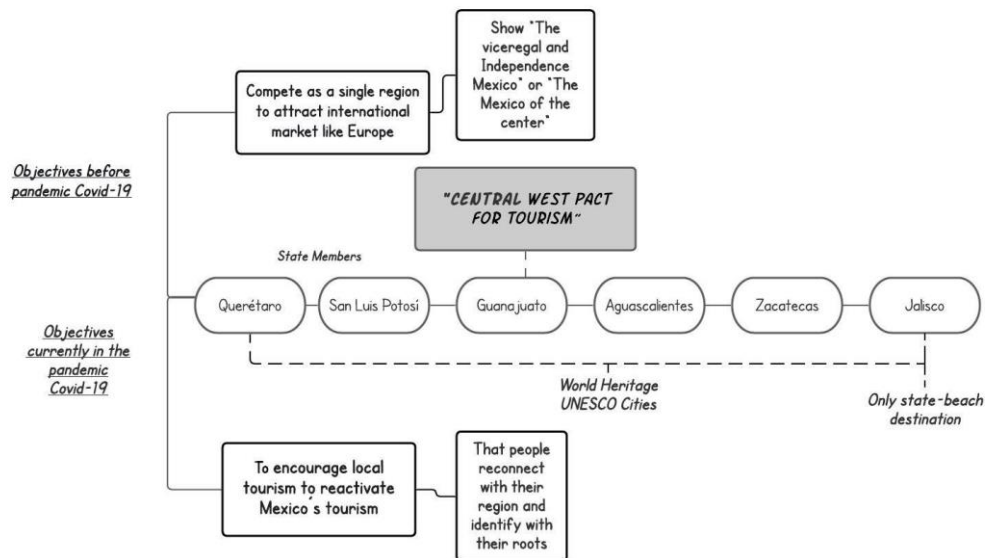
Show "The viceregal and Independence Mexico" or "The Mexico of the center"

Compete as a single region to attract international market like Europe

Objectives before pandemic Covid-19

"CENTRAL WEST PACT FOR TOURISM"

State Members

Querétaro

San Luis Potosí

Guanajuato

Aguascalientes

Zacatecas

Jalisco

Objectives currently in the pandemic Covid-19

World Heritage UNESCO Cities

Only state-beach destination

To encourage local tourism to reactivate Mexico´s tourism

That people reconnect with their region and identify with their roots